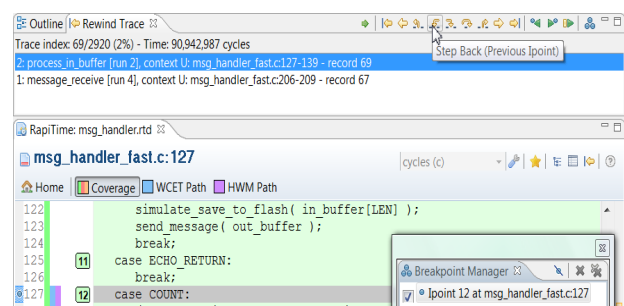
Outline | Rewind Trace ⊠

Trace index: 69/2920 (2%) - Time: 90,942,987 cycles

Step Back (Previous Ipoint)

2: process_in_buffer [run 2], context U: msg_handler_fast.c:127-139 - record 69

1: message_receive [run 4], context U: msg_handler_fast.c:206-209 - record 67

RapiTime: msg_handler.rtd ⊠

msg_handler_fast.c:127

cycles (c)

Home | Coverage | WCET Path | HWM Path

122 simulate_save_to_flash( in_buffer[LEN] );
123 send_message( out_buffer );
124 break;
125 11 case ECHO_RETURN:
126 break;
127 12 case COUNT:

Breakpoint Manager ⊠

Ipoint 12 at msg_handler_fast.c:127